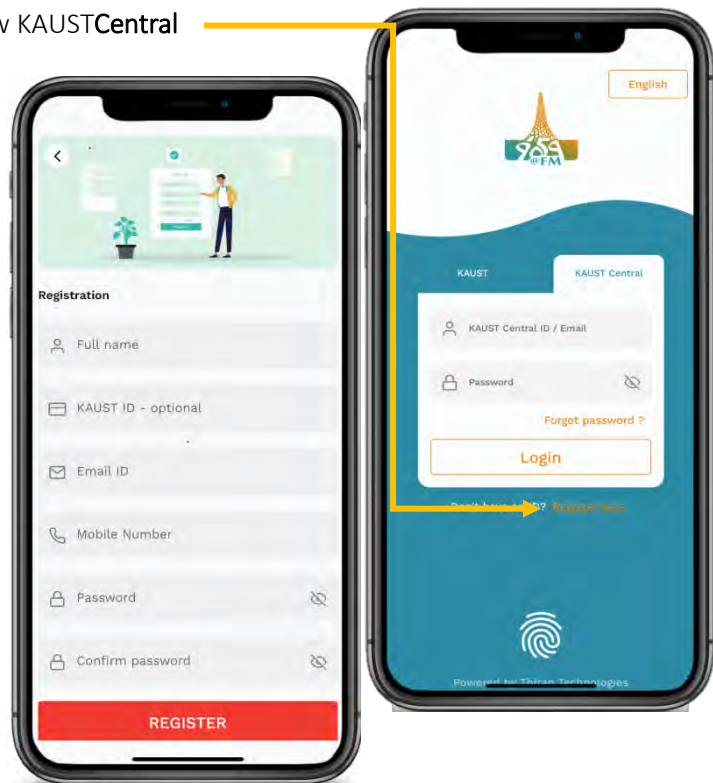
w KAUSTCentral

Registration

Full name

KAUST ID - optional

Email ID

Mobile Number

Password

Confirm password

REGISTER

English

@FM

KAUST

KAUST Central

KAUST Central ID / Email

Password

Forgot password ?

Login

Don't have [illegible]D? Register here

Powered by Thiran Technologies